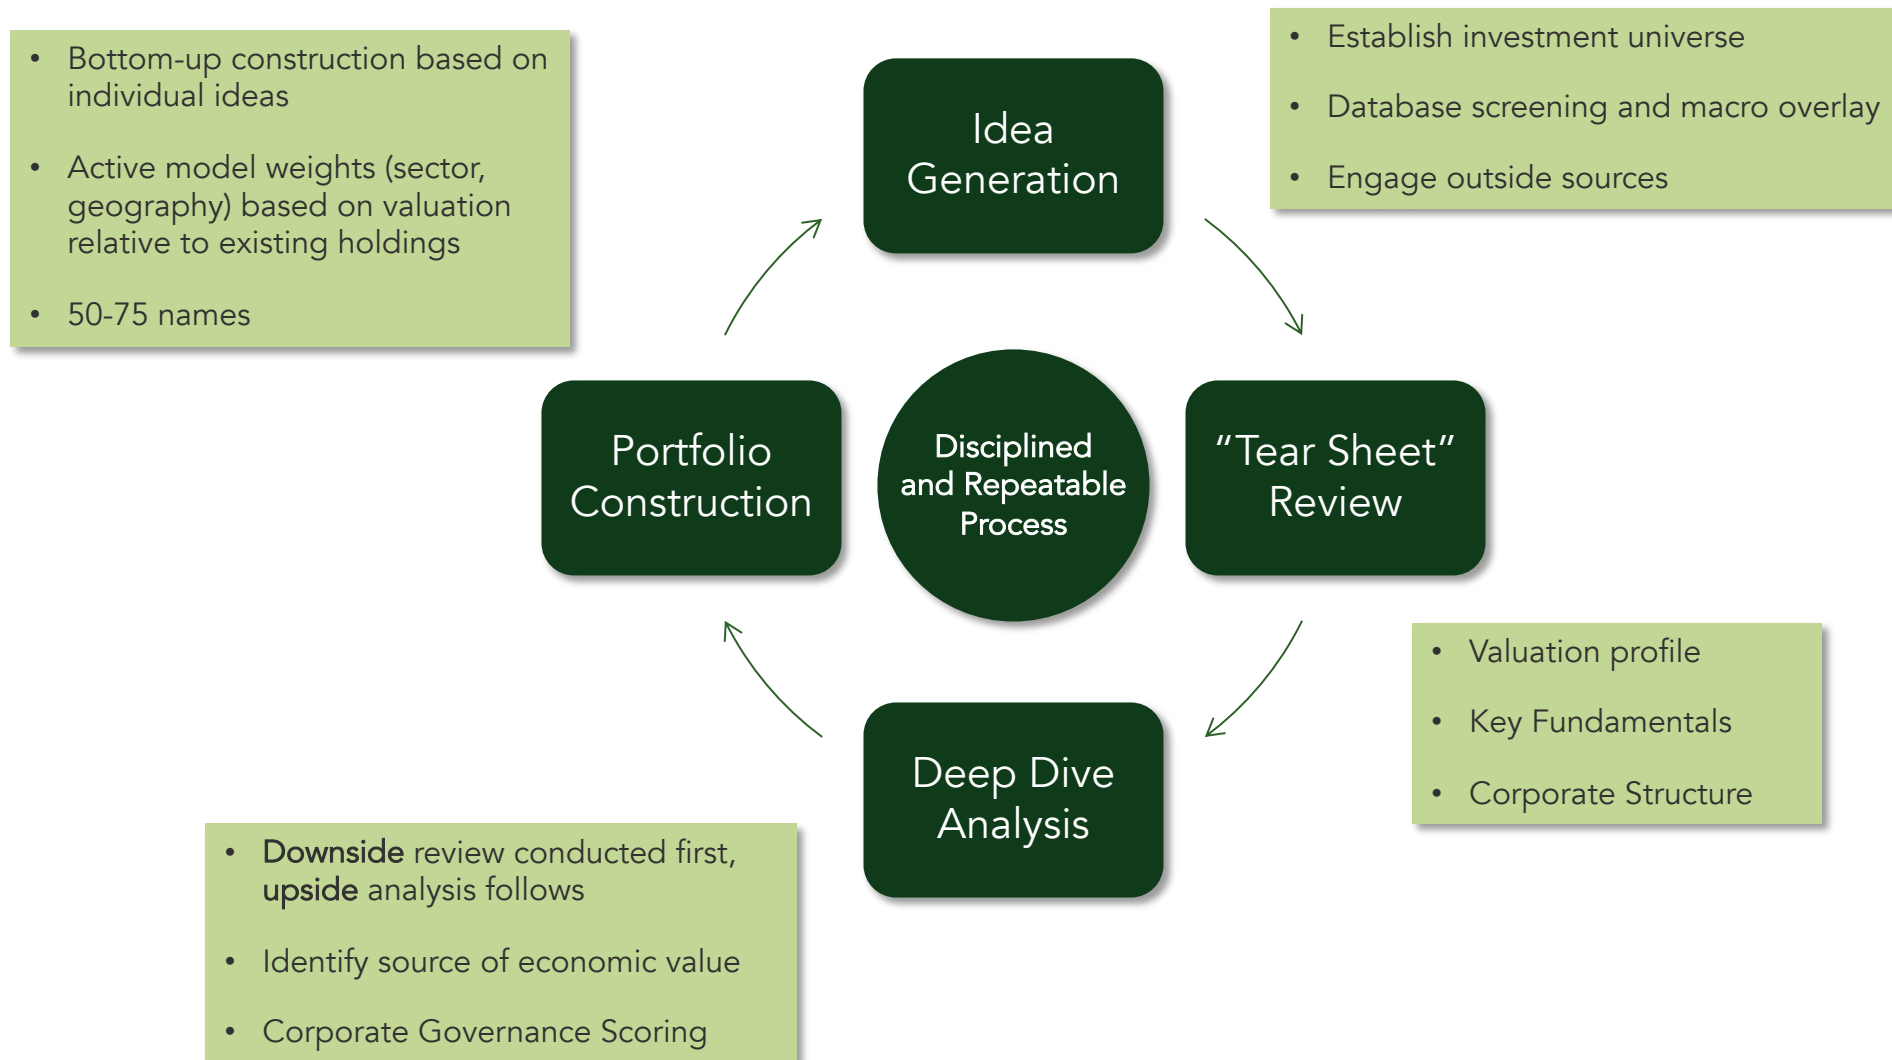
- Bottom-up construction based on individual ideas
- Active model weights (sector, geography) based on valuation relative to existing holdings
- 50-75 names

Idea Generation

- Establish investment universe
- Database screening and macro overlay
- Engage outside sources

Portfolio Construction

Disciplined and Repeatable Process

"Tear Sheet" Review

- Valuation profile
- Key Fundamentals
- Corporate Structure

Deep Dive Analysis

- Downside review conducted first, upside analysis follows
- Identify source of economic value
- Corporate Governance Scoring